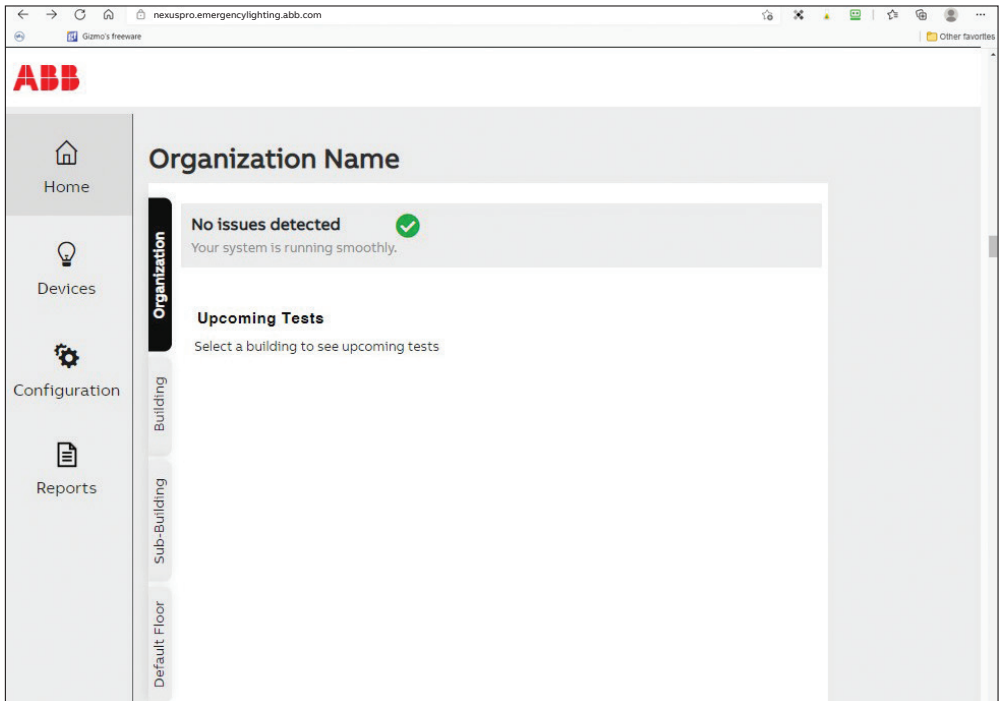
nexuspro.emergencylighting.abb.com

Gizmo's freeware

Other favorites

ABB

Home

Devices

Configuration

Reports

Organization Name

Organization

Building

Sub-Building

Default Floor

No issues detected

Your system is running smoothly.

Upcoming Tests

Select a building to see upcoming tests